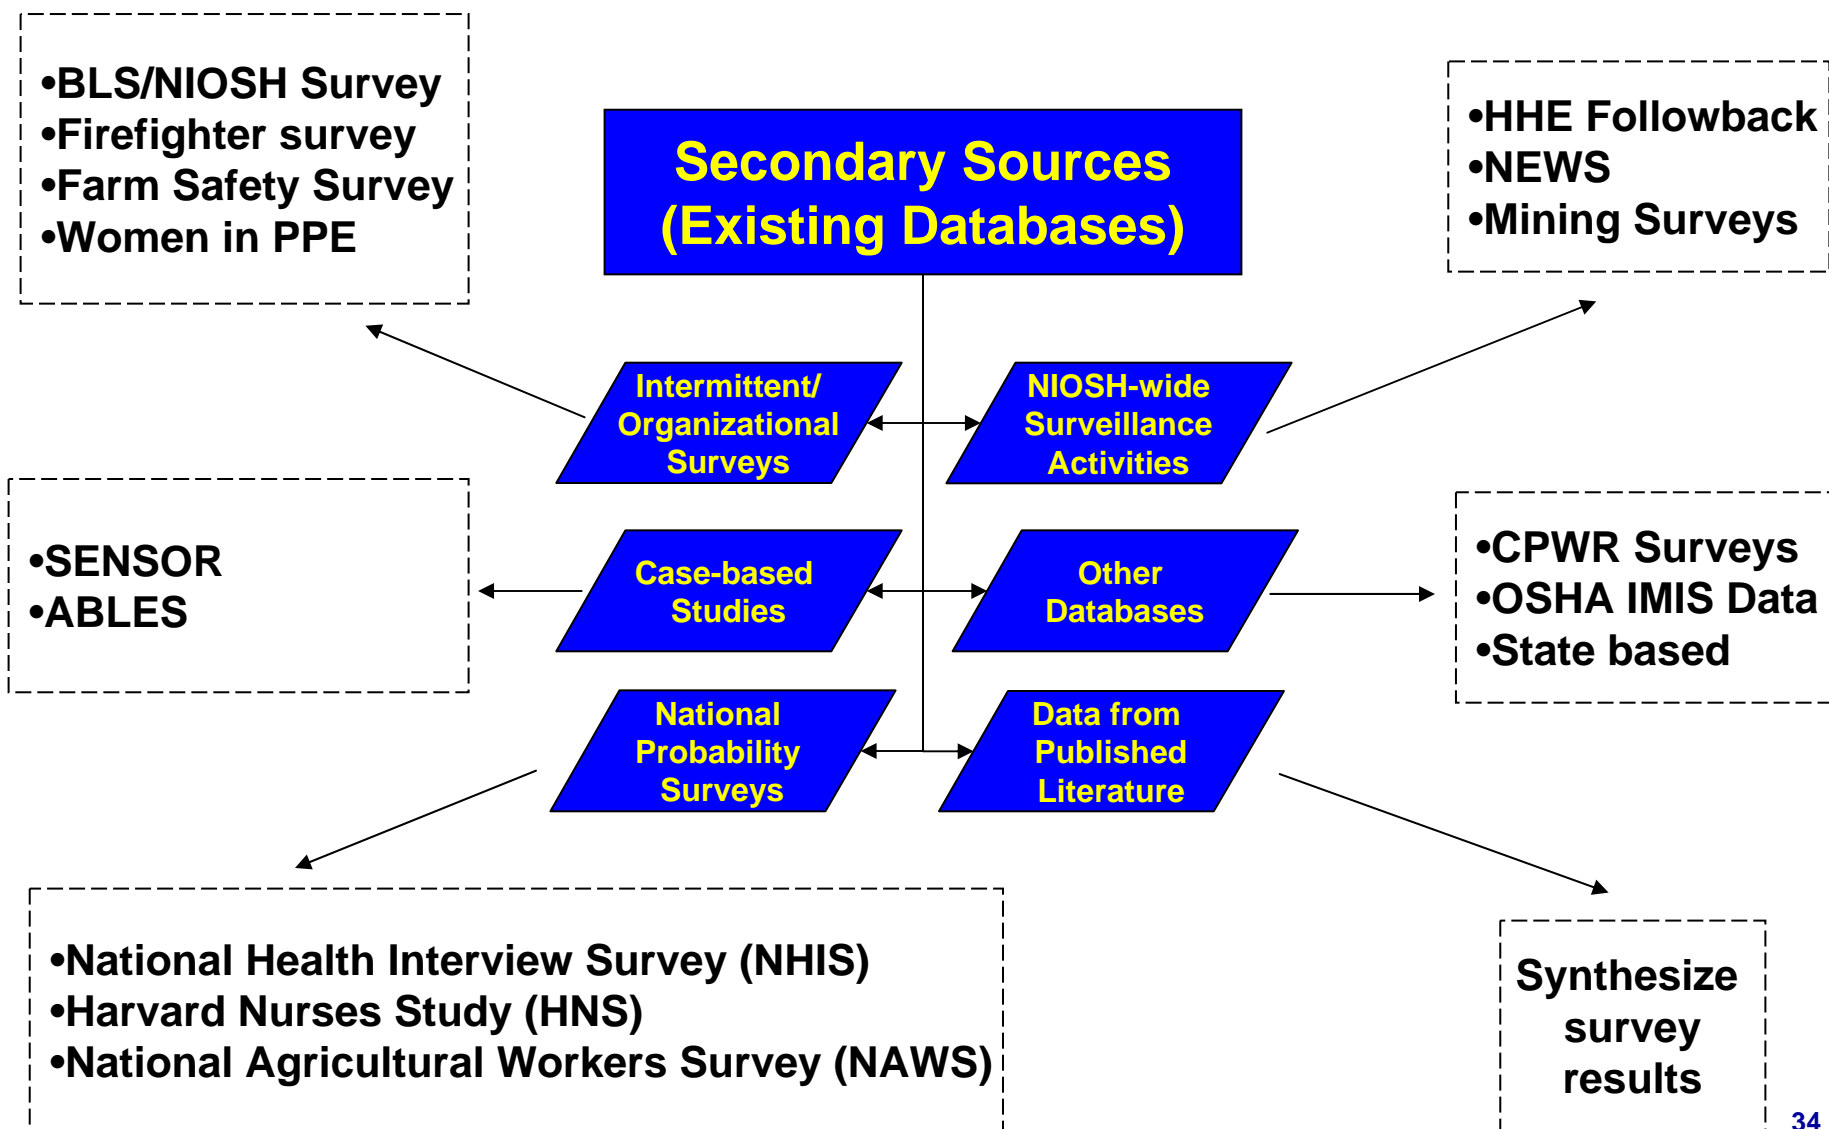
•BLS/NIOSH Survey
•Firefighter survey
•Farm Safety Survey
•Women in PPE

Secondary Sources (Existing Databases)

•HHE Followback
•NEWS
•Mining Surveys

Intermittent/ Organizational Surveys

NIOSH-wide Surveillance Activities

•SENSOR
•ABLES

Case-based Studies

Other Databases

•CPWR Surveys
•OSHA IMIS Data
•State based

National Probability Surveys

Data from Published Literature

•National Health Interview Survey (NHIS)
•Harvard Nurses Study (HNS)
•National Agricultural Workers Survey (NAWS)

Synthesize survey results

34